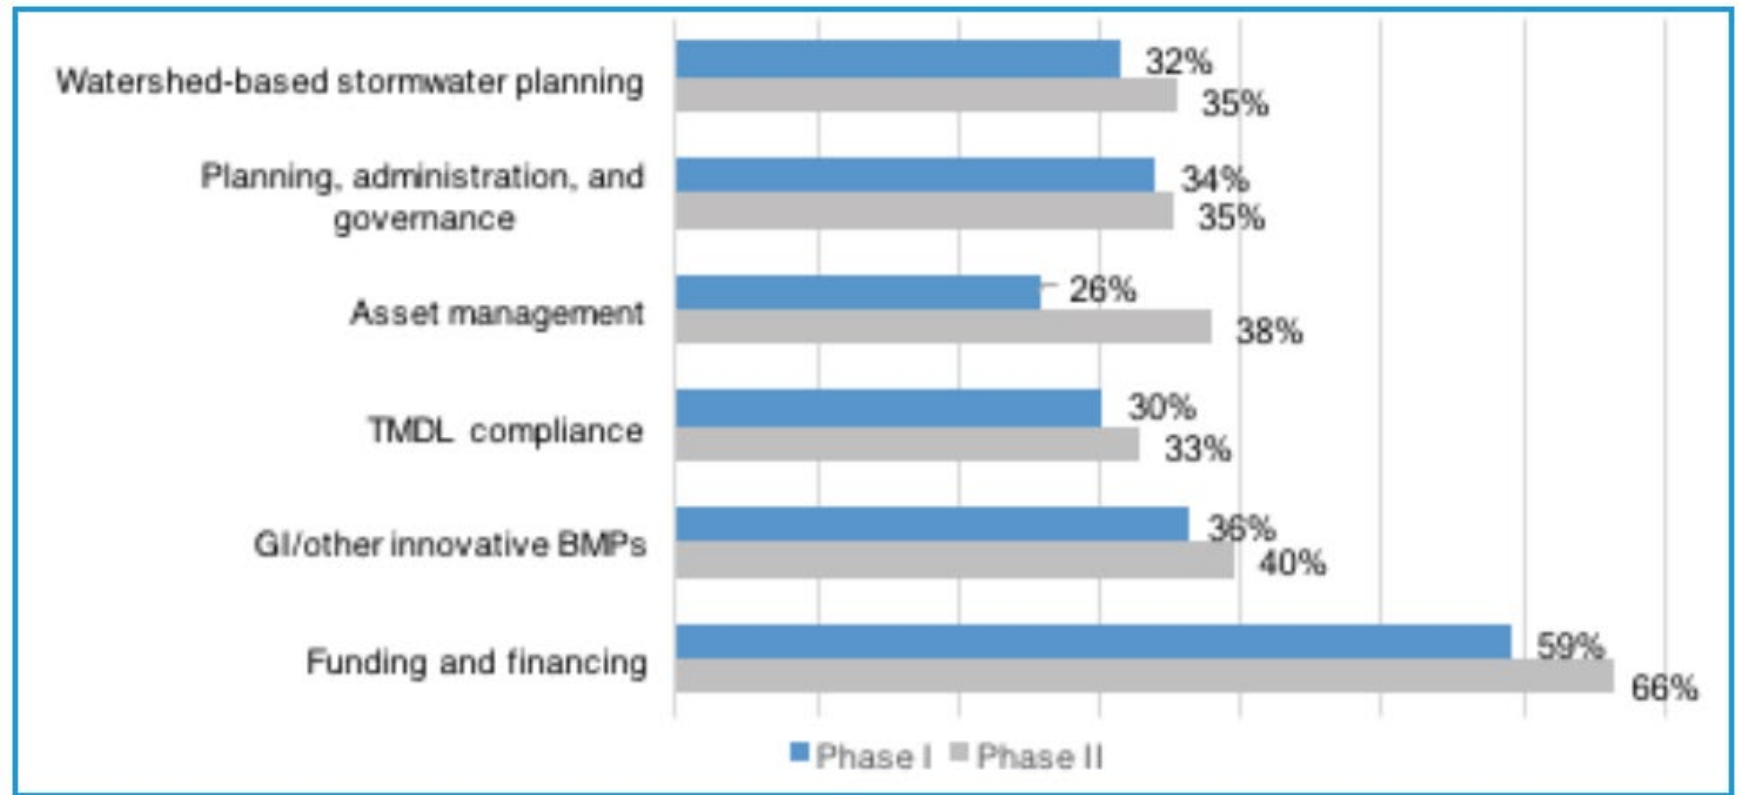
| | Phase I | Phase II |
|---|---|---|
| Watershed-based stormwater planning | 32% | 35% |
| Planning, administration, and governance | 34% | 35% |
| Asset management | 26% | 38% |
| TMDL compliance | 30% | 33% |
| GI/other innovative BMPs | 36% | 40% |
| Funding and financing | 59% | 66% |

Phase I Phase II